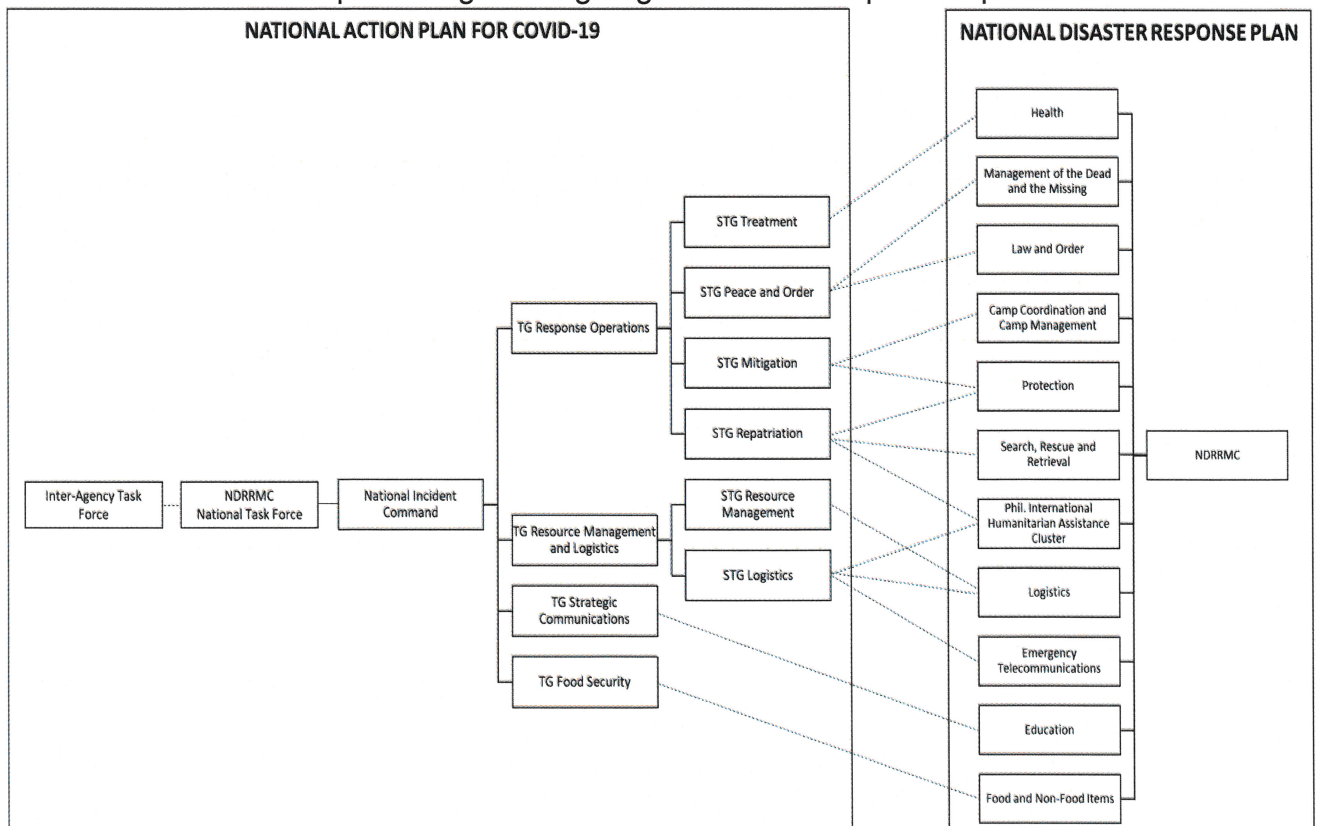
NATIONAL ACTION PLAN FOR COVID-19

Inter-Agency Task Force

NDRRMC National Task Force

National Incident Command

TG Response Operations

TG Resource Management and Logistics

TG Strategic Communications

TG Food Security

STG Treatment

STG Peace and Order

STG Mitigation

STG Repatriation

STG Resource Management

STG Logistics

NATIONAL DISASTER RESPONSE PLAN

Health

Management of the Dead and the Missing

Law and Order

Camp Coordination and Camp Management

Protection

Search, Rescue and Retrieval

Phil. International Humanitarian Assistance Cluster

Logistics

Emergency Telecommunications

Education

Food and Non-Food Items

NDRRMC